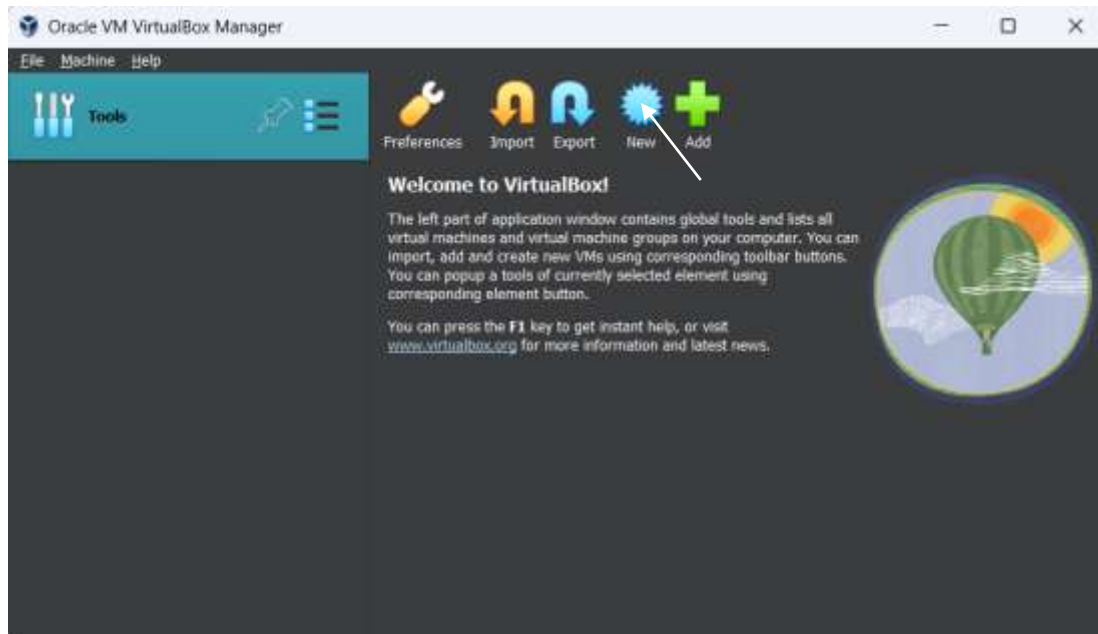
Oracle VM VirtualBox Manager

File Machine Help

Tools

Preferences Import Export New Add

Welcome to VirtualBox!

The left part of application window contains global tools and lists all virtual machines and virtual machine groups on your computer. You can import, add and create new VMs using corresponding toolbar buttons. You can popup a tools of currently selected element using corresponding element button.

You can press the F1 key to get instant help, or visit www.virtualbox.org for more information and latest news.